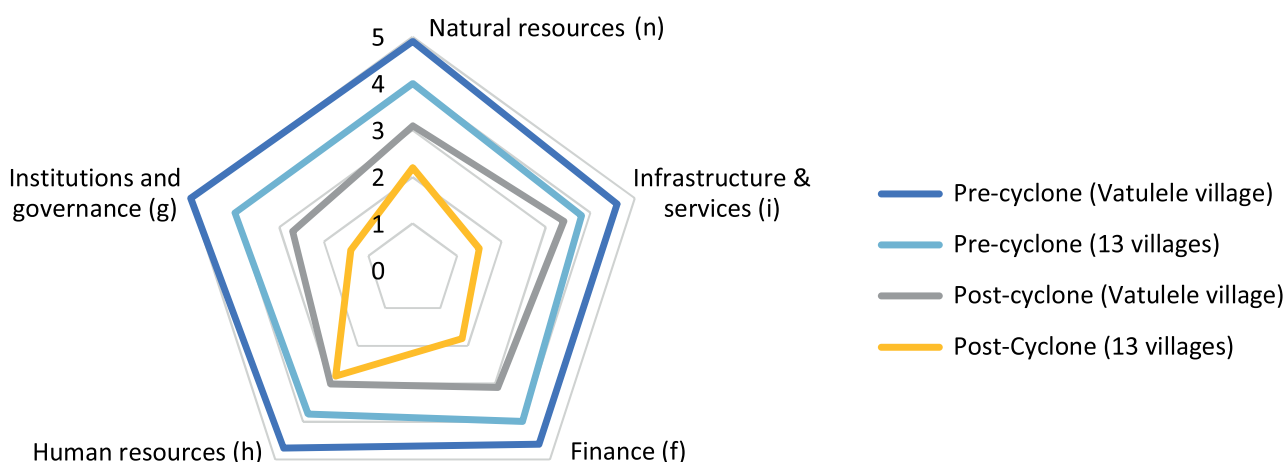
Natural resources (n)

5
4
3
2
1
0

Infrastructure & services (i)

Finance (f)

Human resources (h)

Institutions and governance (g)

Pre-cyclone (Vatulele village)
Pre-cyclone (13 villages)
Post-cyclone (Vatulele village)
Post-Cyclone (13 villages)